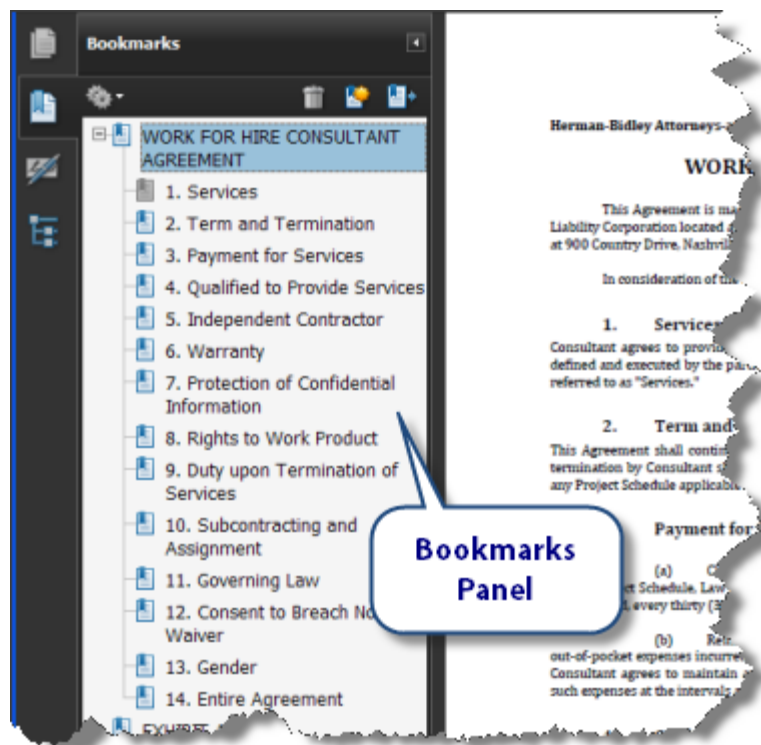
Bookmarks

WORK FOR HIRE CONSULTANT AGREEMENT
1. Services
2. Term and Termination
3. Payment for Services
4. Qualified to Provide Services
5. Independent Contractor
6. Warranty
7. Protection of Confidential Information
8. Rights to Work Product
9. Duty upon Termination of Services
10. Subcontracting and Assignment
11. Governing Law
12. Consent to Breach No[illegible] Waiver
13. Gender
14. Entire Agreement
EXHIBIT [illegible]

Bookmarks Panel

Herman-Bidley Attorneys-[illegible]

WORK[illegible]

This Agreement is ma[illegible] Liability Corporation located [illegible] at 900 Country Drive, Nashvil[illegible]

In consideration of the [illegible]

1. Services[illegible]
Consultant agrees to provi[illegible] defined and executed by the par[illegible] referred to as "Services."

2. Term and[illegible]
This Agreement shall conti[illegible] termination by Consultant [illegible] any Project Schedule applicab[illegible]

Payment for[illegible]

(a) C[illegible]
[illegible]t Schedule, Law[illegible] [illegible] every thirty (3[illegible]

(b) Rei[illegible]
out-of-pocket expenses incurre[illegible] Consultant agrees to maintain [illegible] such expenses at the intervals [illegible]